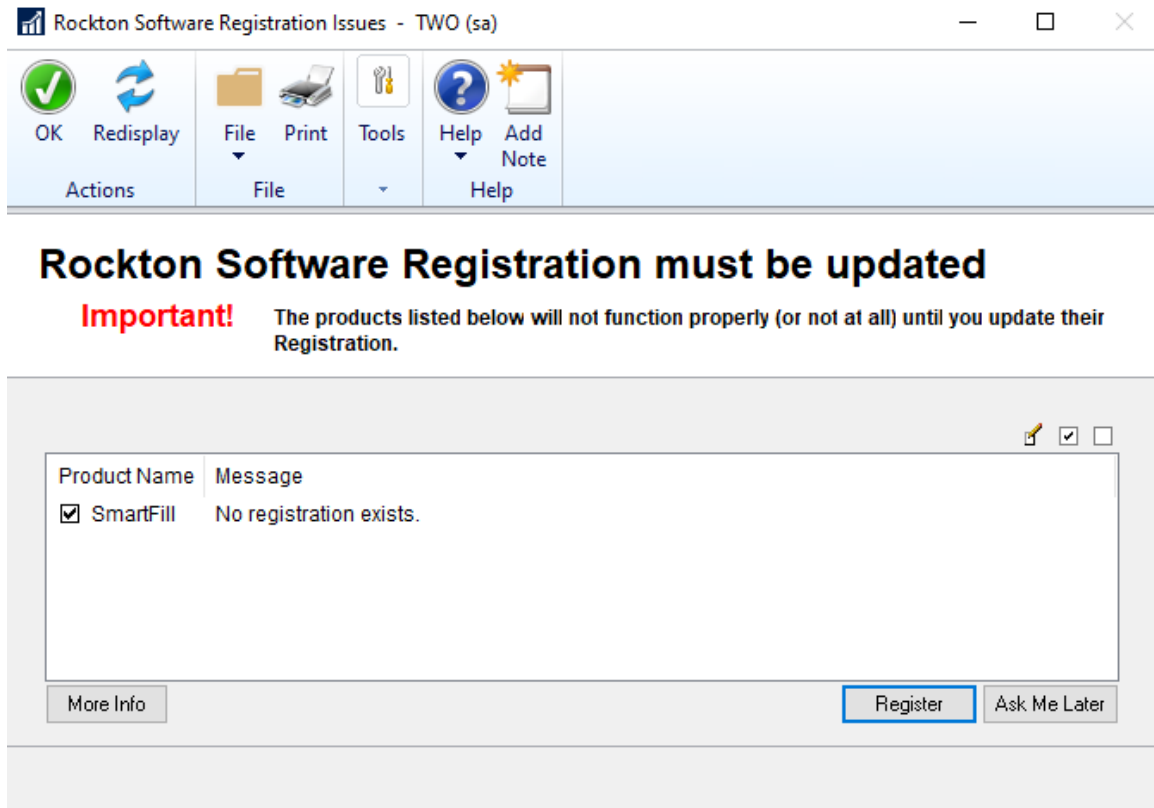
Rockton Software Registration Issues - TWO (sa)

OK Redisplay
Actions

File Print
File

Tools

Help Add Note
Help

Rockton Software Registration must be updated

Important! The products listed below will not function properly (or not at all) until you update their Registration.

| Product Name | Message |
|---|---|
| ☑ SmartFill | No registration exists. |

More Info

Register Ask Me Later